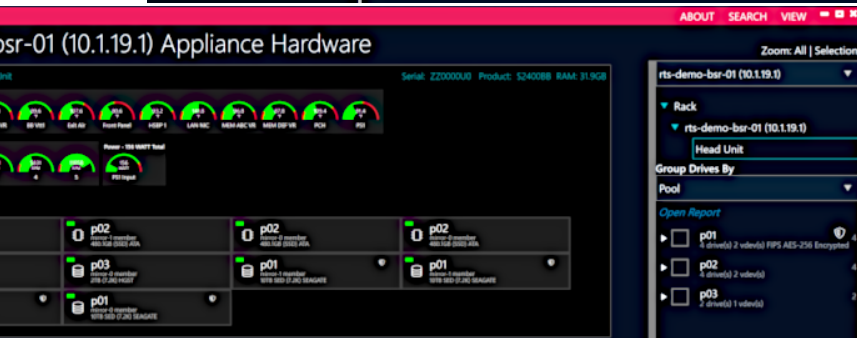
ABOUT SEARCH VIEW

bsr-01 (10.1.19.1) Appliance Hardware

Zoom: All | Selection

Unit

Serial: ZZ0000U0 Product: S2400BB RAM: 31.9GB

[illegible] BB Vtt5 Exh Air Front Panel HSBP 1 LAN NIC MEM ABC VR MEM DEF VR PCH PSI

4 5

Power - 136 WATT Total

PSI Input

p02
mirror-0 member
480.1GB (SSD) ATA

p02
mirror-0 member
480.1GB (SSD) ATA

p02
mirror-0 member
480.1GB (SSD) ATA

p03
mirror-0 member
2TB (7.2K) HGST

p01
mirror-1 member
1OTB SED (7.2K) SEAGATE

p01
mirror-1 member
1OTB SED (7.2K) SEAGATE

p01
mirror-0 member
1OTB SED (7.2K) SEAGATE

rts-demo-bsr-01 (10.1.19.1)

Rack

rts-demo-bsr-01 (10.1.19.1)

Head Unit

Group Drives By

Pool

Open Report

p01
4 drive(s) 2 vdev(s) FIPS AES-256 Encrypted

p02
4 drive(s) 2 vdev(s)

p03
2 drive(s) 1 vdev(s)